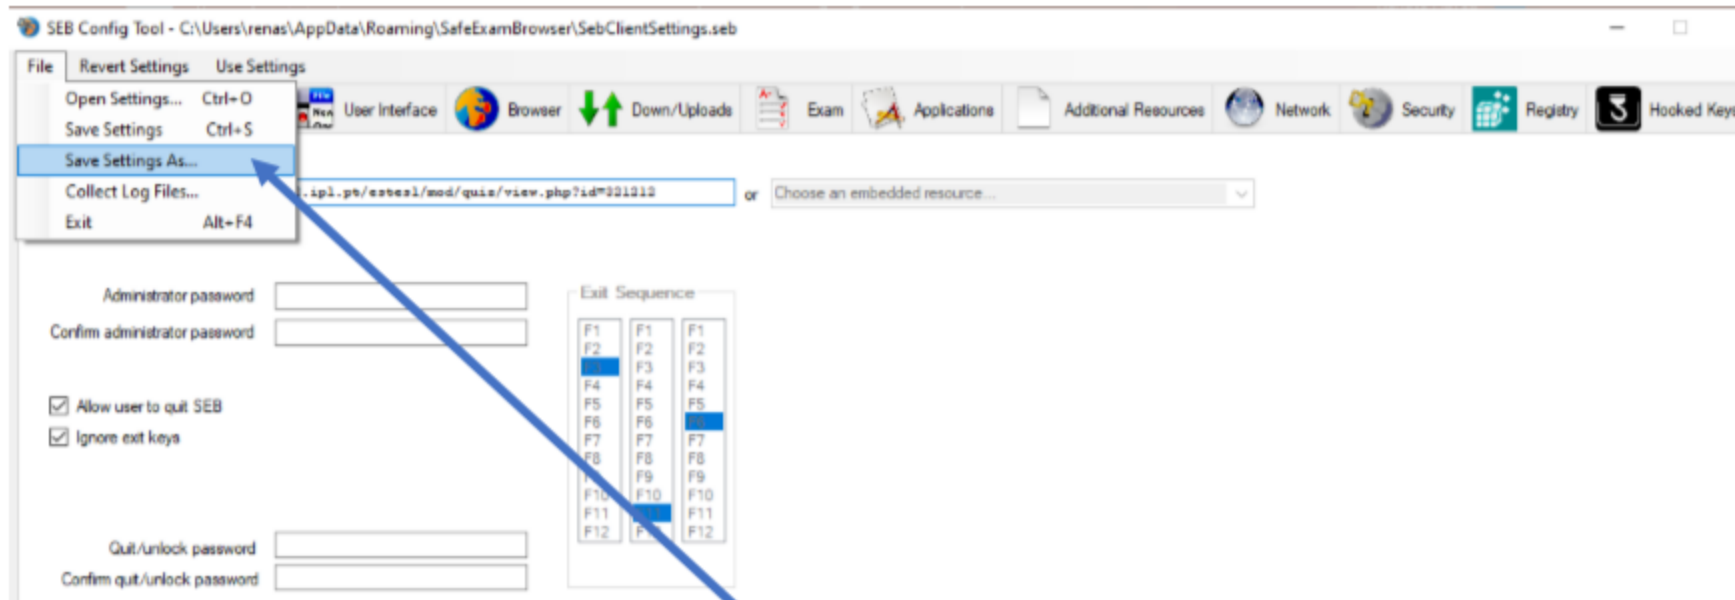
SEB Config Tool - C:\Users\renas\AppData\Roaming\SafeExamBrowser\SebClientSettings.seb

File Revert Settings Use Settings

Open Settings... Ctrl+O
Save Settings Ctrl+S
Save Settings As...
Collect Log Files...
Exit Alt+F4

User Interface Browser Down/Uploads Exam Applications Additional Resources Network Security Registry Hooked Keys

.ipl.pt/estesl/mod/quiz/view.php?id=331313 or Choose an embedded resource...

Administrator password
Confirm administrator password

Allow user to quit SEB
Ignore exit keys

Quit/unlock password
Confirm quit/unlock password

Exit Sequence

| F1 | F1 | F1 |
|---|---|---|
| F2 | F2 | F2 |
| F3 | F3 | F3 |
| F4 | F4 | F4 |
| F5 | F5 | F5 |
| F6 | F6 | F6 |
| F7 | F7 | F7 |
| F8 | F8 | F8 |
| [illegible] | F9 | F9 |
| F10 | F10 | F10 |
| F11 | F11 | F11 |
| F12 | F12 | F12 |